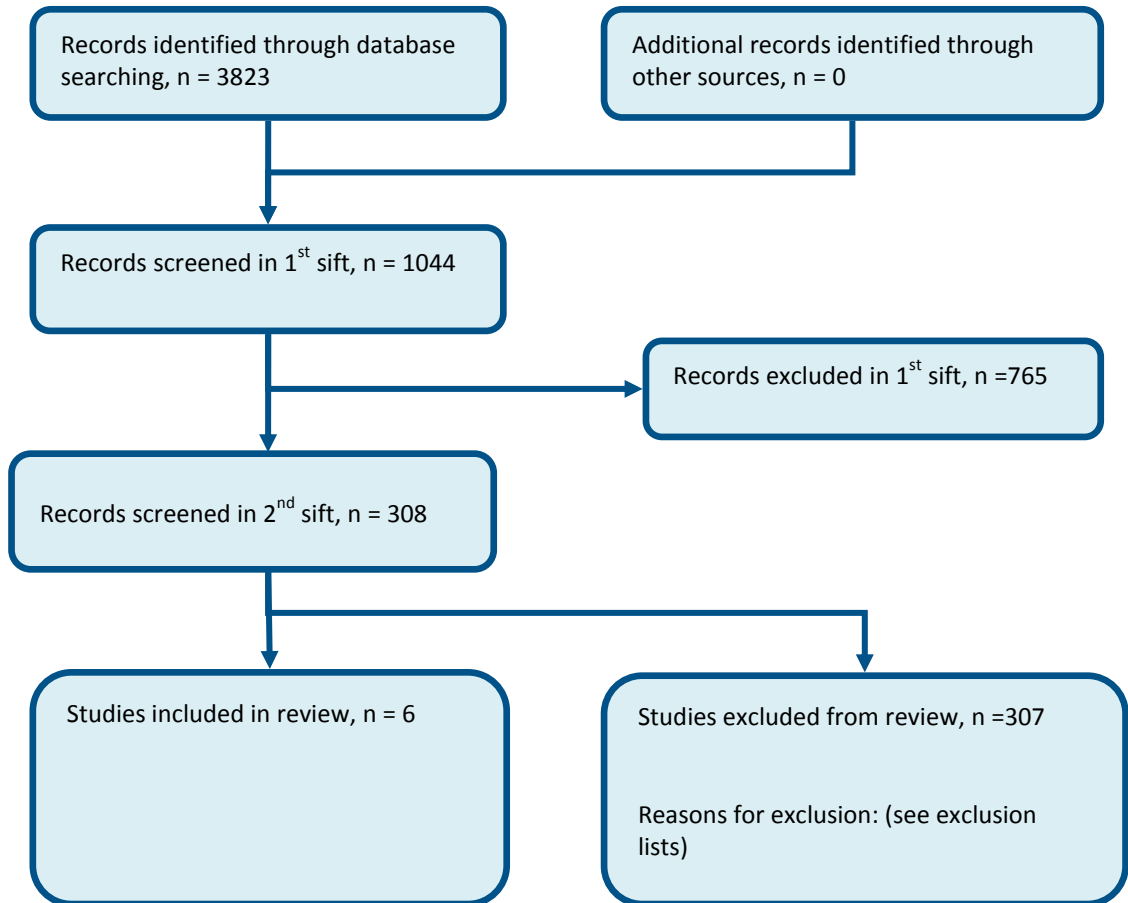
Records identified through database searching, n = 3823

Additional records identified through other sources, n = 0

Records screened in 1$^{st}$ sift, n = 1044

Records excluded in 1$^{st}$ sift, n =765

Records screened in 2$^{nd}$ sift, n = 308

Studies included in review, n = 6

Studies excluded from review, n =307

Reasons for exclusion: (see exclusion lists)